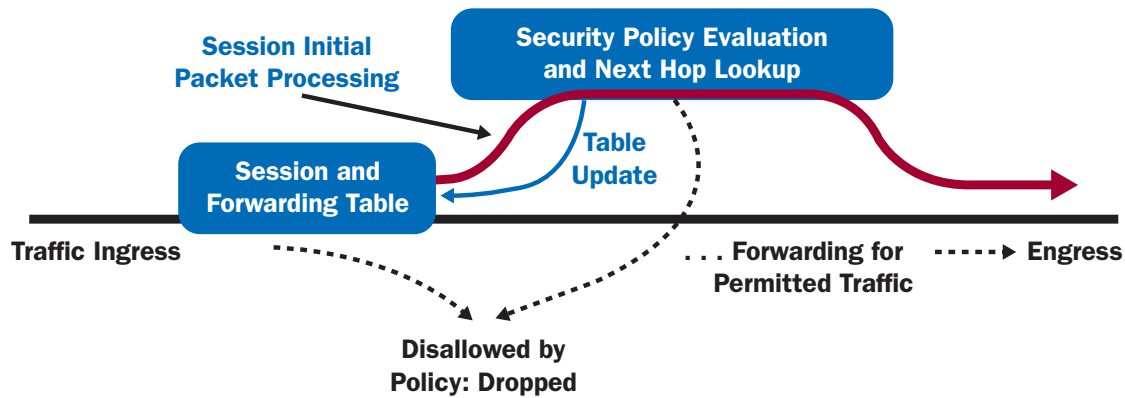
Session Initial Packet Processing

Security Policy Evaluation and Next Hop Lookup

Table Update

Session and Forwarding Table

Traffic Ingress

. . . Forwarding for Permitted Traffic

Engress

Disallowed by Policy: Dropped